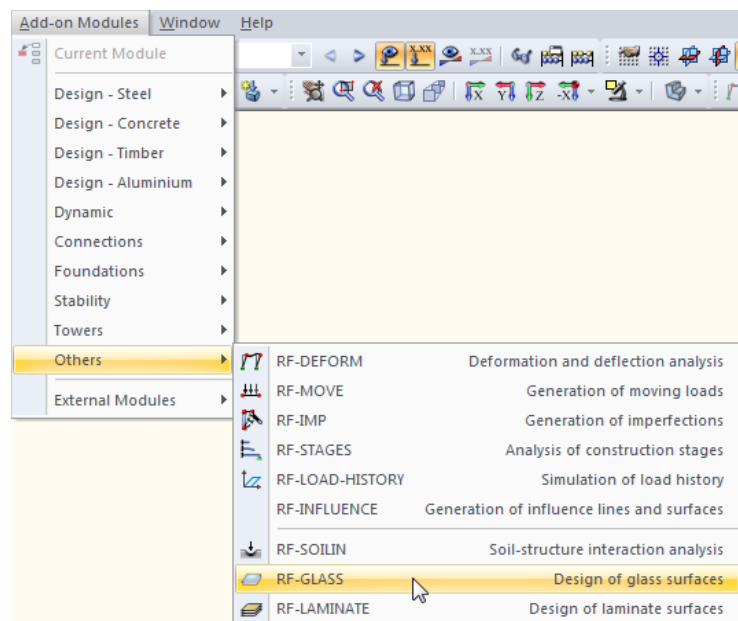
Add-on Modules Window Help

Current Module

Design - Steel
Design - Concrete
Design - Timber
Design - Aluminium
Dynamic
Connections
Foundations
Stability
Towers
Others
External Modules

| | |
|---|---|
| RF-DEFORM | Deformation and deflection analysis |
| RF-MOVE | Generation of moving loads |
| RF-IMP | Generation of imperfections |
| RF-STAGES | Analysis of construction stages |
| RF-LOAD-HISTORY | Simulation of load history |
| RF-INFLUENCE | Generation of influence lines and surfaces |
| RF-SOILIN | Soil-structure interaction analysis |
| RF-GLASS | Design of glass surfaces |
| RF-LAMINATE | Design of laminate surfaces |